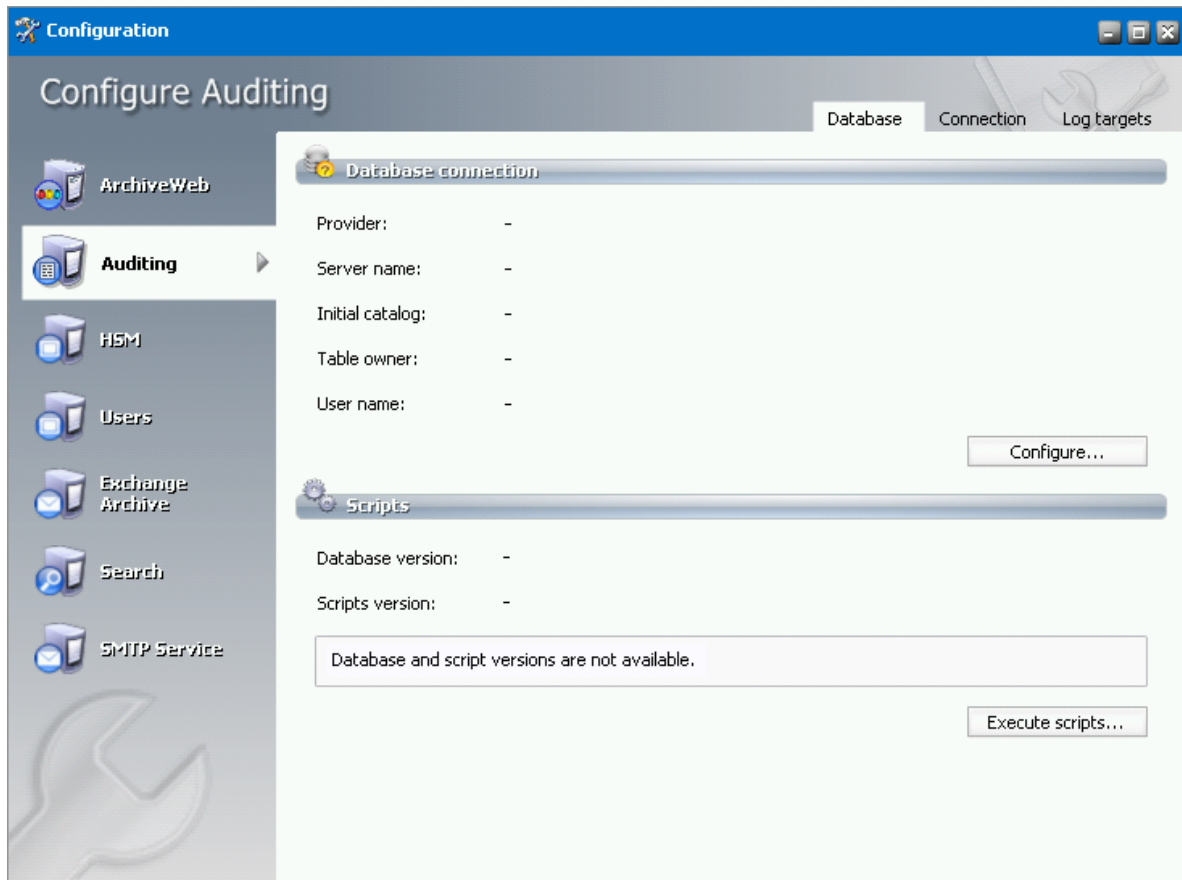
Configuration

Configure Auditing

Database Connection Log targets

ArchiveWeb

Auditing

HSM

Users

Exchange Archive

Search

SMTP Service

Database connection

Provider: -

Server name: -

Initial catalog: -

Table owner: -

User name: -

Configure...

Scripts

Database version: -

Scripts version: -

Database and script versions are not available.

Execute scripts...